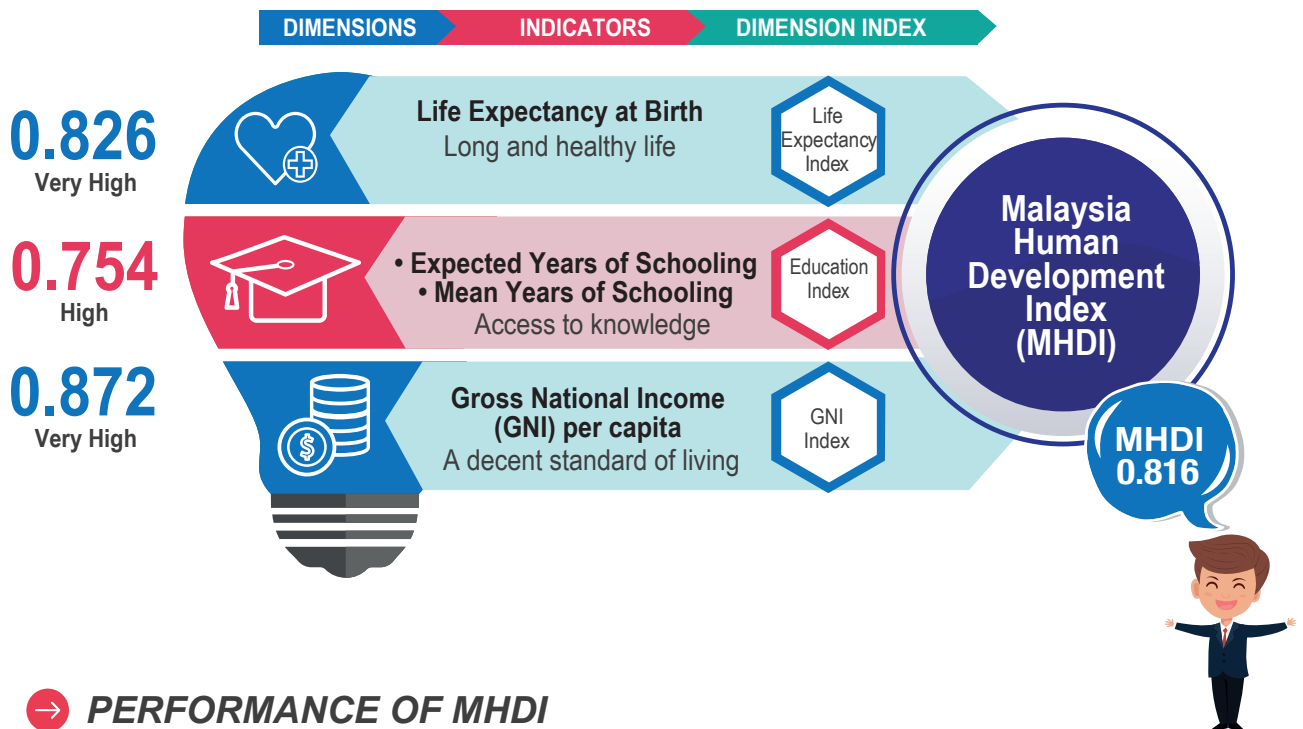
DIMENSIONS
INDICATORS
DIMENSION INDEX

0.826
Very High

Life Expectancy at Birth
Long and healthy life

Life Expectancy Index

0.754
High

• Expected Years of Schooling
• Mean Years of Schooling
Access to knowledge

Education Index

0.872
Very High

Gross National Income (GNI) per capita
A decent standard of living

GNI Index

Malaysia Human Development Index (MHDI)

MHDI 0.816

PERFORMANCE OF MHDI